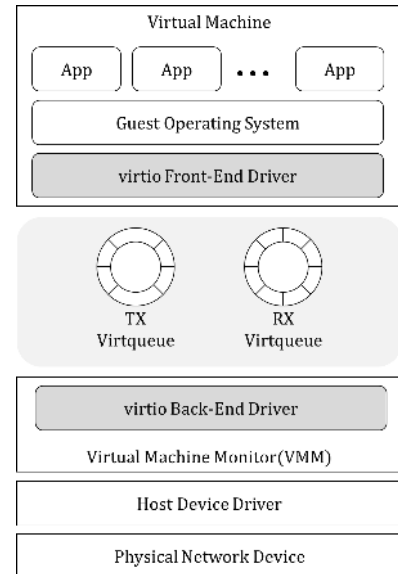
Virtual Machine

App

App

• • •

App

Guest Operating System

virtio Front-End Driver

TX
Virtqueue

RX
Virtqueue

virtio Back-End Driver

Virtual Machine Monitor(VMM)

Host Device Driver

Physical Network Device